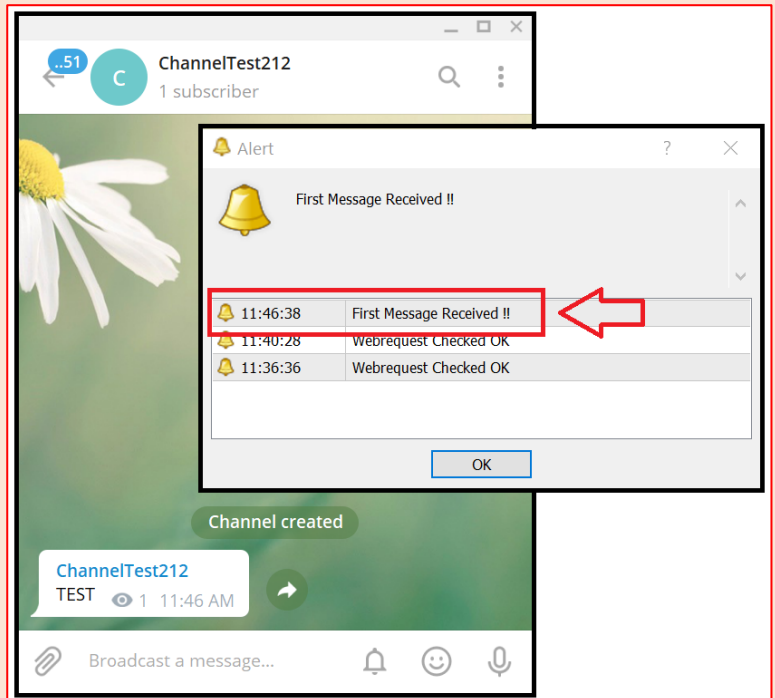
..51
C
ChannelTest212
1 subscriber

Alert
?
First Message Received !!

| | |
|---|---|
| 11:46:38 | First Message Received !! |
| 11:40:28 | Webrequest Checked OK |
| 11:36:36 | Webrequest Checked OK |

OK

Channel created
ChannelTest212
TEST
1 11:46 AM
Broadcast a message...